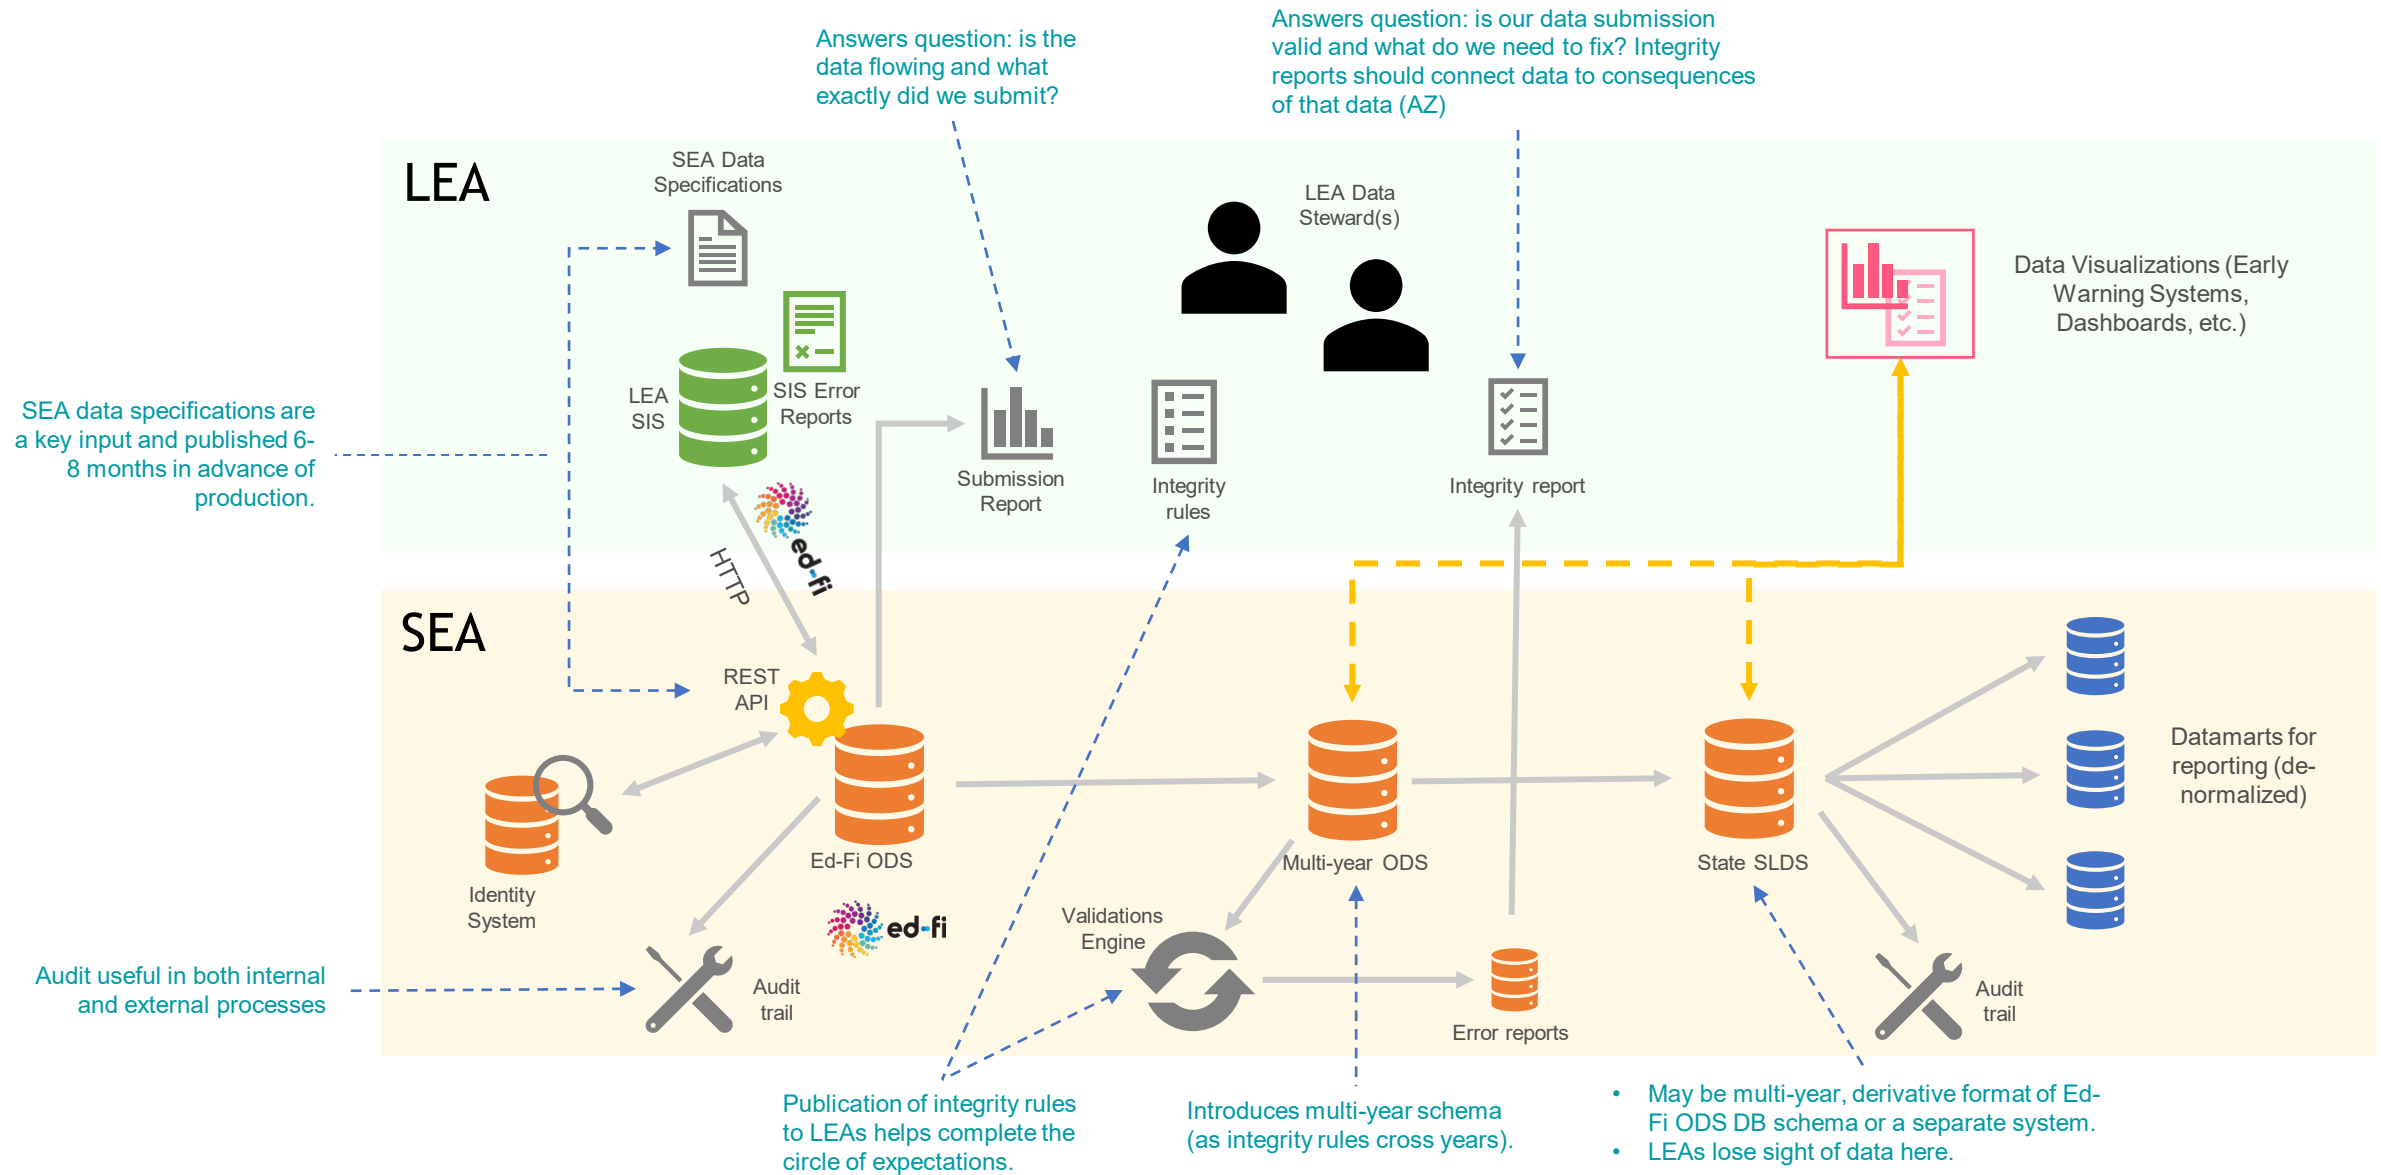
Answers question: is the data flowing and what exactly did we submit?

Answers question: is our data submission valid and what do we need to fix? Integrity reports should connect data to consequences of that data (AZ)

LEA

SEA Data Specifications

LEA Data Steward(s)

Data Visualizations (Early Warning Systems, Dashboards, etc.)

SEA data specifications are a key input and published 6-8 months in advance of production.

LEA SIS

SIS Error Reports

Submission Report

Integrity rules

Integrity report

ed-fi

HTTP

SEA

REST API

Ed-Fi ODS

Multi-year ODS

State SLDS

Datamarts for reporting (de-normalized)

Identity System

ed-fi

Validations Engine

Audit trail

Error reports

Audit trail

Audit useful in both internal and external processes

Publication of integrity rules to LEAs helps complete the circle of expectations.

Introduces multi-year schema (as integrity rules cross years).

• May be multi-year, derivative format of Ed-Fi ODS DB schema or a separate system.
• LEAs lose sight of data here.